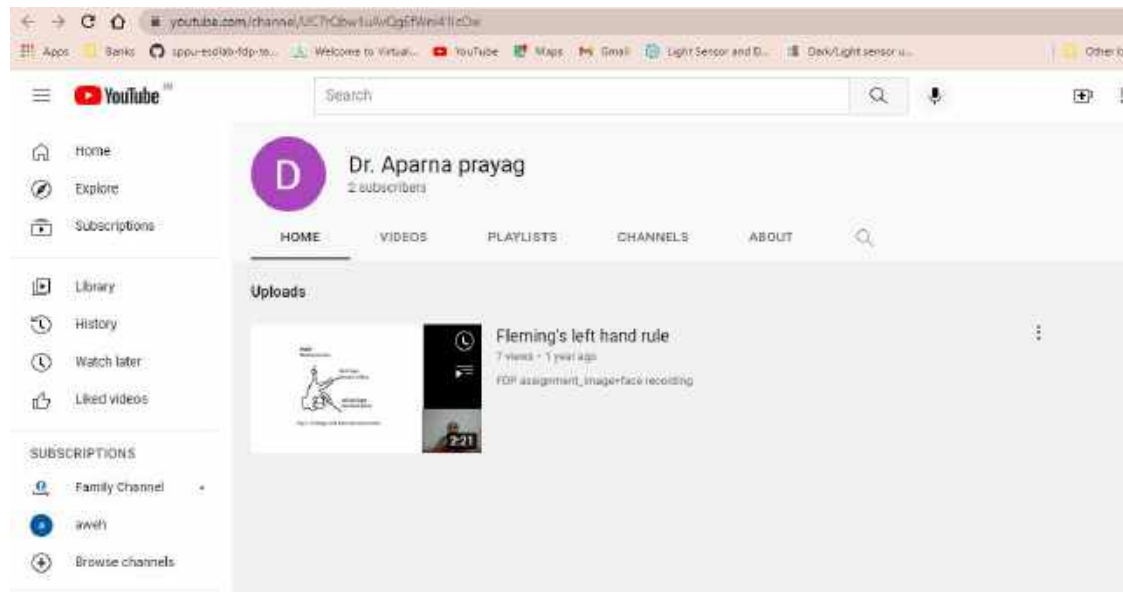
youtube.com/channel/UC7rQbw1uWQg6fWni4IlcOw

Apps Banks sppu-ecdlab-fdp-to... Welcome to Virtual... YouTube Maps Gmail Light Sensor and D... Dark/Light sensor u... Other b

YouTube IN

Search

Home
Explore
Subscriptions

Library
History
Watch later
Liked videos

SUBSCRIPTIONS
Family Channel
aweh
Browse channels

D
Dr. Aparna prayag
2 subscribers

HOME VIDEOS PLAYLISTS CHANNELS ABOUT

Uploads

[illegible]

2:21

Fleming's left hand rule
7 views • 1 year ago
FDP assignment_image+face recording